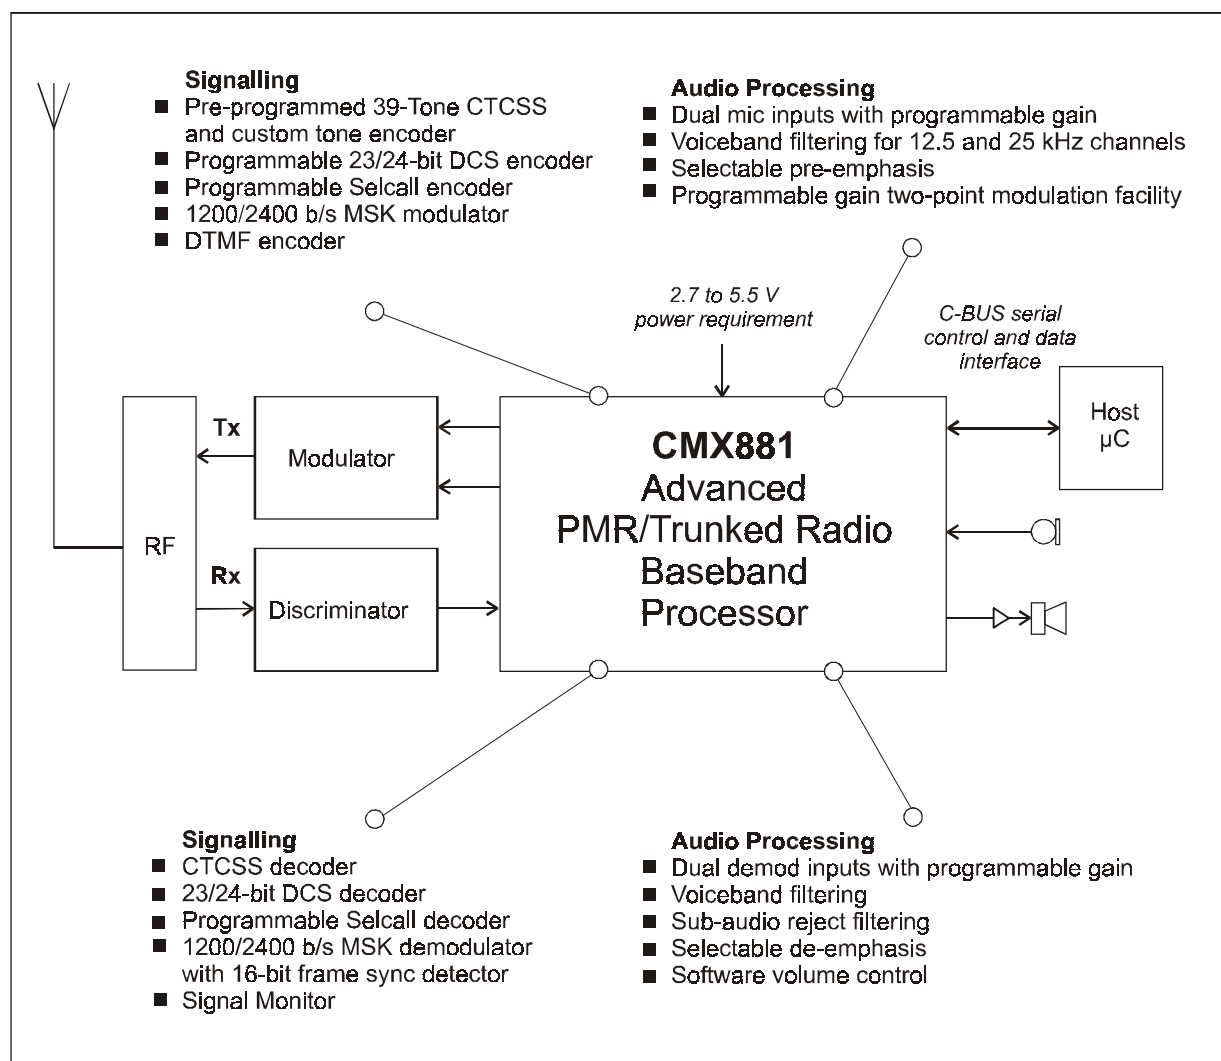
Signalling
■ Pre-programmed 39-Tone CTCSS and custom tone encoder
■ Programmable 23/24-bit DCS encoder
■ Programmable Selcall encoder
■ 1200/2400 b/s MSK modulator
■ DTMF encoder

Audio Processing
■ Dual mic inputs with programmable gain
■ Voiceband filtering for 12.5 and 25 kHz channels
■ Selectable pre-emphasis
■ Programmable gain two-point modulation facility

2.7 to 5.5 V power requirement

C-BUS serial control and data interface

Host µC

Tx

Modulator

RF

Rx

Discriminator

CMX881
Advanced
PMR/Trunked Radio
Baseband
Processor

Signalling
■ CTCSS decoder
■ 23/24-bit DCS decoder
■ Programmable Selcall decoder
■ 1200/2400 b/s MSK demodulator with 16-bit frame sync detector
■ Signal Monitor

Audio Processing
■ Dual demod inputs with programmable gain
■ Voiceband filtering
■ Sub-audio reject filtering
■ Selectable de-emphasis
■ Software volume control